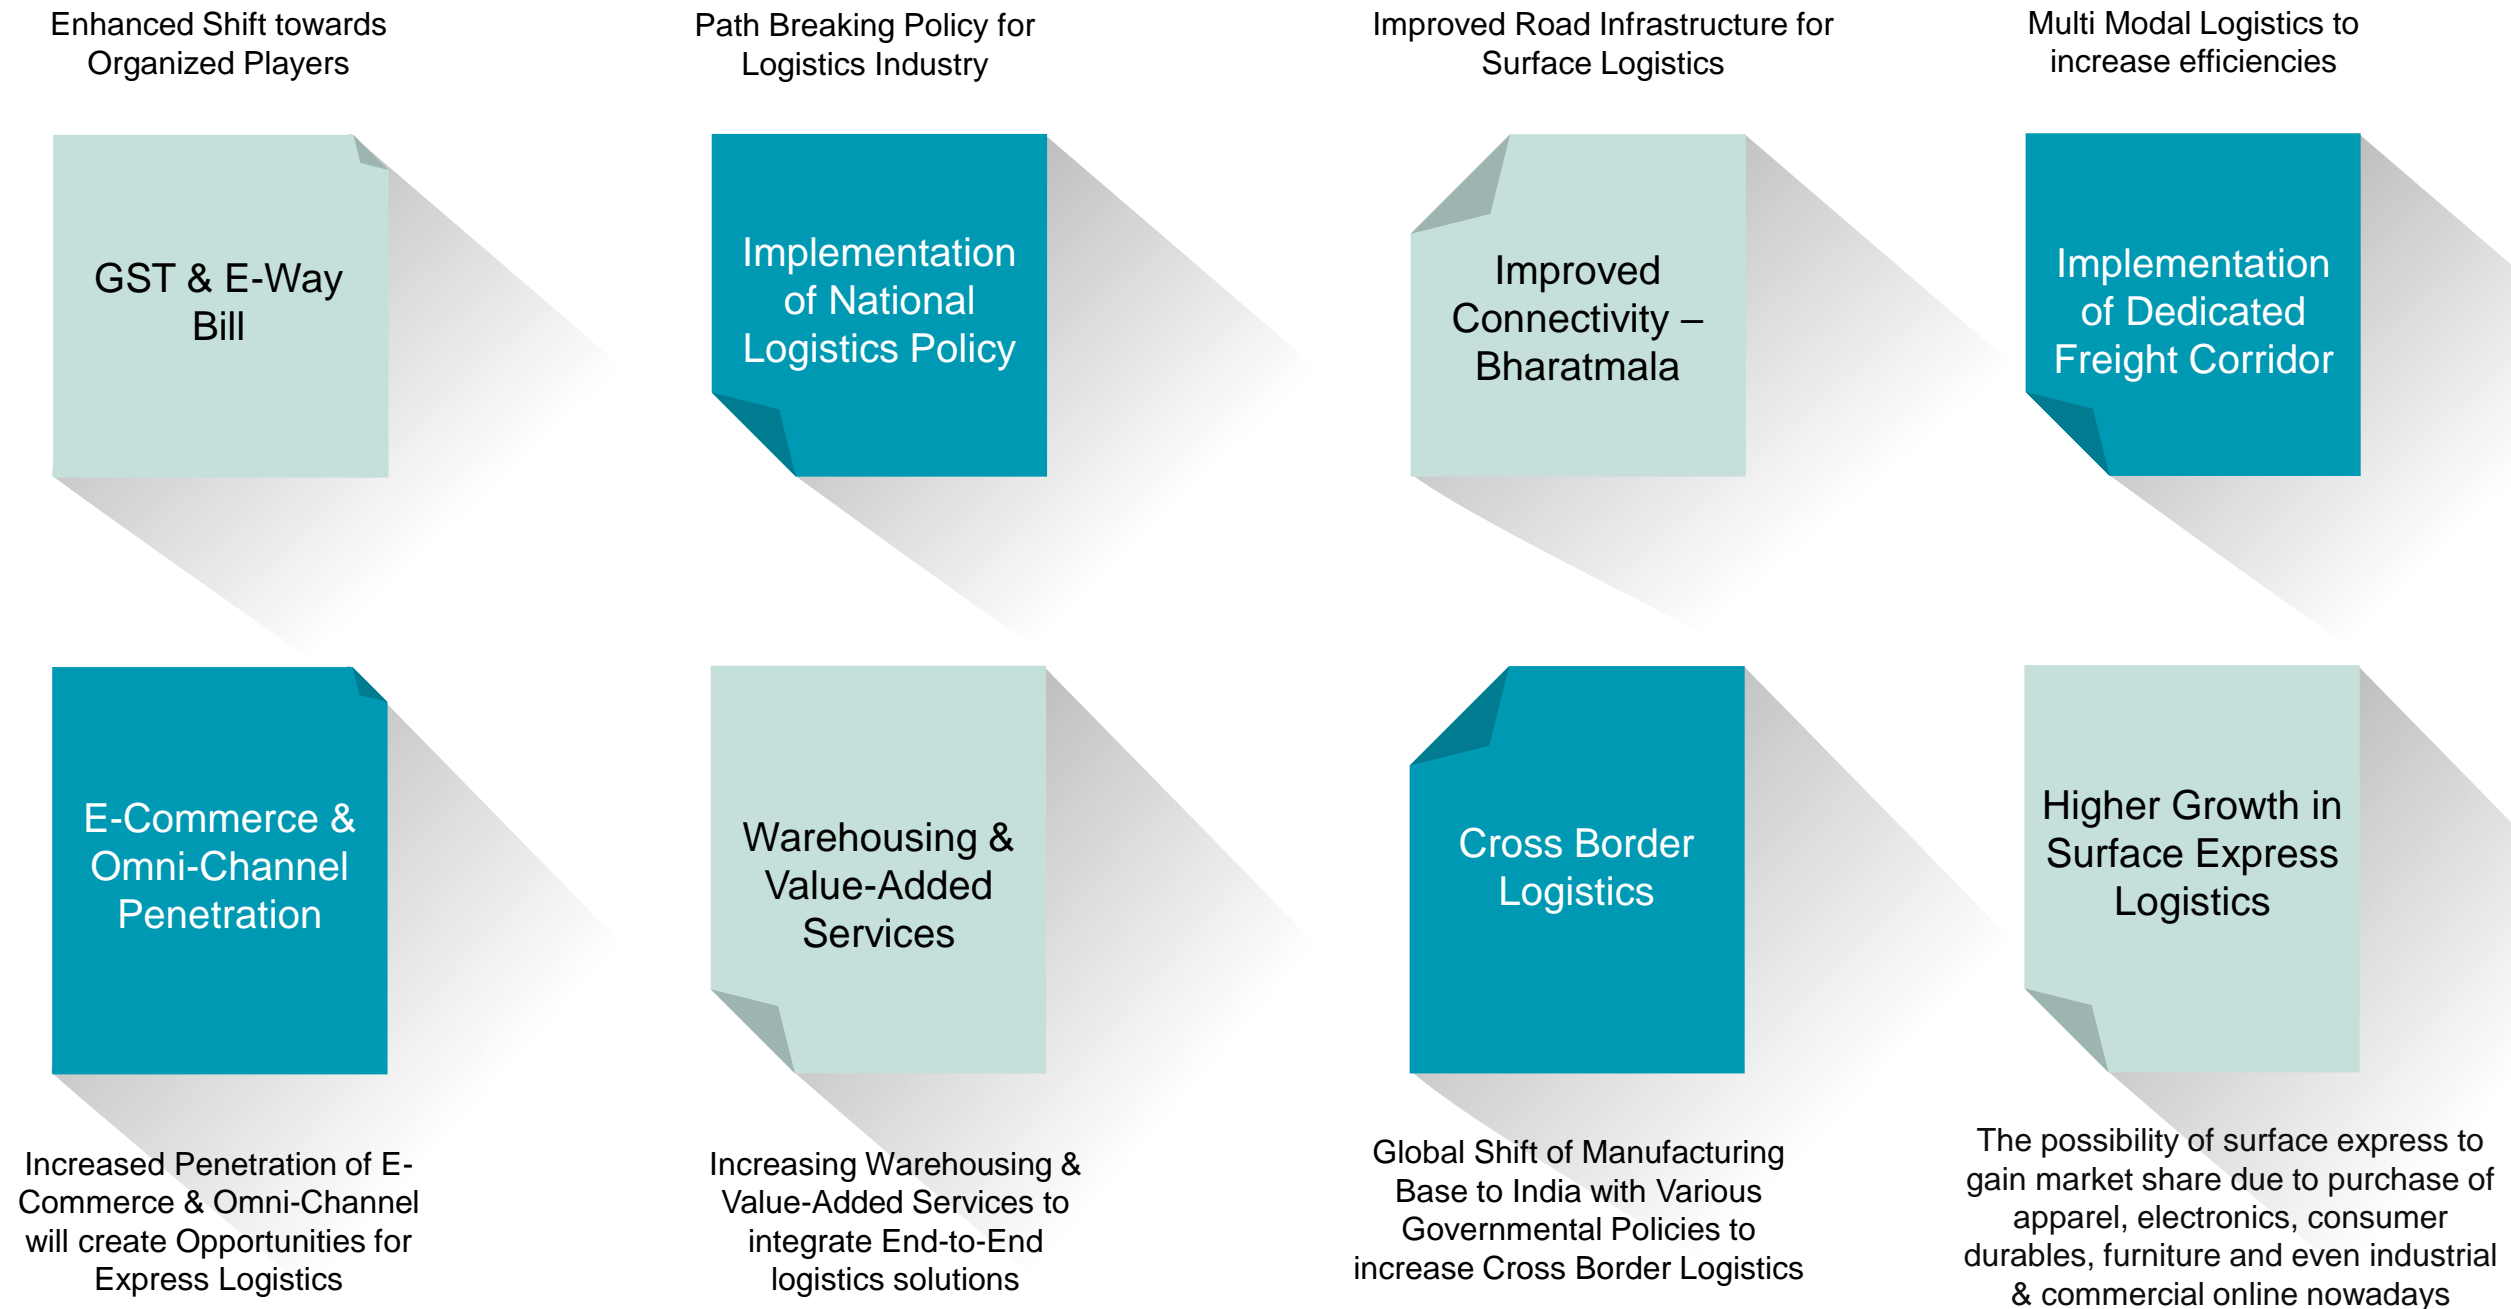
Enhanced Shift towards Organized Players

GST & E-Way Bill

Path Breaking Policy for Logistics Industry

Implementation of National Logistics Policy

Improved Road Infrastructure for Surface Logistics

Improved Connectivity – Bharatmala

Multi Modal Logistics to increase efficiencies

Implementation of Dedicated Freight Corridor

E-Commerce & Omni-Channel Penetration

Increased Penetration of E-Commerce & Omni-Channel will create Opportunities for Express Logistics

Warehousing & Value-Added Services

Increasing Warehousing & Value-Added Services to integrate End-to-End logistics solutions

Cross Border Logistics

Global Shift of Manufacturing Base to India with Various Governmental Policies to increase Cross Border Logistics

Higher Growth in Surface Express Logistics

The possibility of surface express to gain market share due to purchase of apparel, electronics, consumer durables, furniture and even industrial & commercial online nowadays